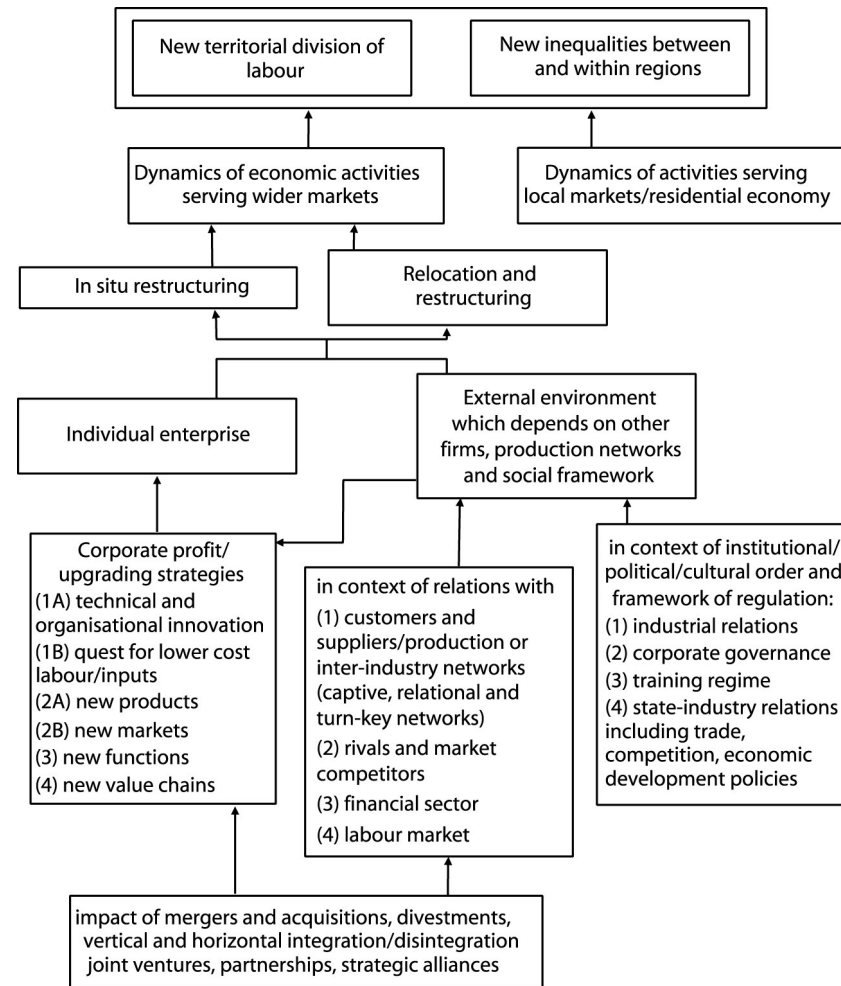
New territorial division of labour

New inequalities between and within regions

Dynamics of economic activities serving wider markets

Dynamics of activities serving local markets/residential economy

In situ restructuring

Relocation and restructuring

Individual enterprise

External environment which depends on other firms, production networks and social framework

Corporate profit/ upgrading strategies
(1A) technical and organisational innovation
(1B) quest for lower cost labour/inputs
(2A) new products
(2B) new markets
(3) new functions
(4) new value chains

in context of relations with
(1) customers and suppliers/production or inter-industry networks (captive, relational and turn-key networks)
(2) rivals and market competitors
(3) financial sector
(4) labour market

in context of institutional/ political/cultural order and framework of regulation:
(1) industrial relations
(2) corporate governance
(3) training regime
(4) state-industry relations including trade, competition, economic development policies

impact of mergers and acquisitions, divestments, vertical and horizontal integration/disintegration joint ventures, partnerships, strategic alliances